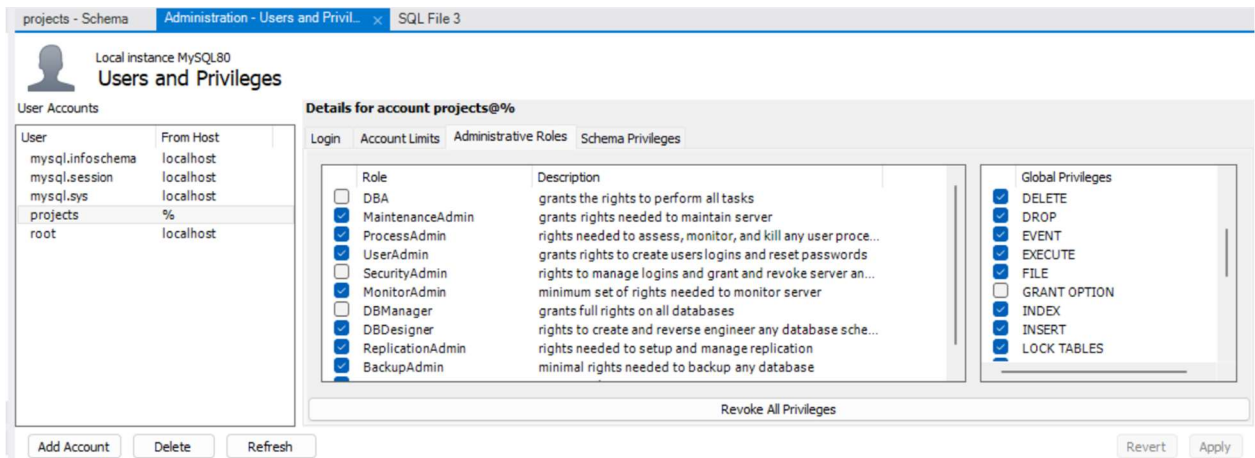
projects - Schema | Administration - Users and Privil... × | SQL File 3

Local instance MySQL80
Users and Privileges

User Accounts

| User | From Host |
|---|---|
| mysql.infoschema | localhost |
| mysql.session | localhost |
| mysql.sys | localhost |
| projects | % |
| root | localhost |

Details for account projects@%

Login | Account Limits | Administrative Roles | Schema Privileges

| Role | Description |
|---|---|
| DBA | grants the rights to perform all tasks |
| MaintenanceAdmin | grants rights needed to maintain server |
| ProcessAdmin | rights needed to assess, monitor, and kill any user proce... |
| UserAdmin | grants rights to create users logins and reset passwords |
| SecurityAdmin | rights to manage logins and grant and revoke server an... |
| MonitorAdmin | minimum set of rights needed to monitor server |
| DBManager | grants full rights on all databases |
| DBDesigner | rights to create and reverse engineer any database sche... |
| ReplicationAdmin | rights needed to setup and manage replication |
| BackupAdmin | minimal rights needed to backup any database |

| Global Privileges |
|---|
| DELETE |
| DROP |
| EVENT |
| EXECUTE |
| FILE |
| GRANT OPTION |
| INDEX |
| INSERT |
| LOCK TABLES |

Revoke All Privileges

Add Account | Delete | Refresh | Revert | Apply